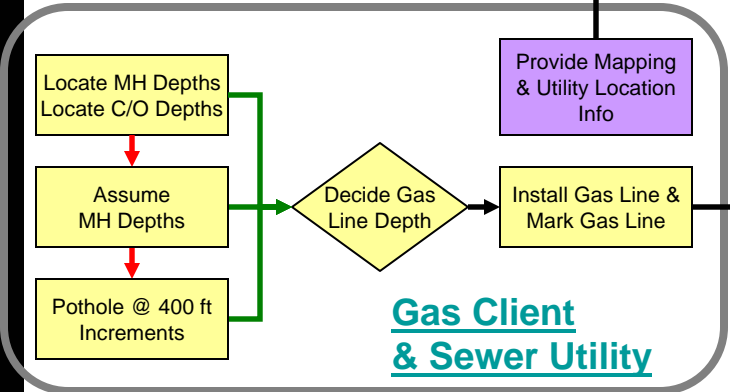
Locate MH Depths
Locate C/O Depths

Assume
MH Depths

Pothole @ 400 ft
Increments

Decide Gas
Line Depth

Provide Mapping
& Utility Location
Info

Install Gas Line &
Mark Gas Line

Gas Client
& Sewer Utility